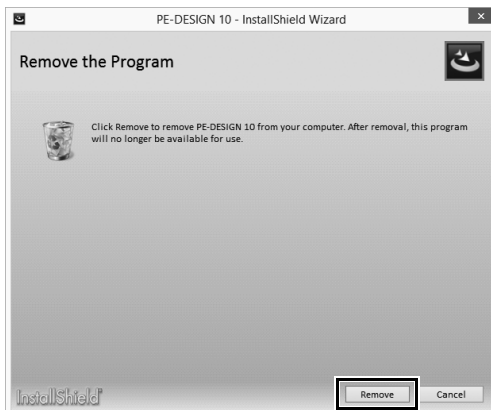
PE-DESIGN 10 - InstallShield Wizard

Remove the Program

Click Remove to remove PE-DESIGN 10 from your computer. After removal, this program will no longer be available for use.

InstallShield

Remove

Cancel